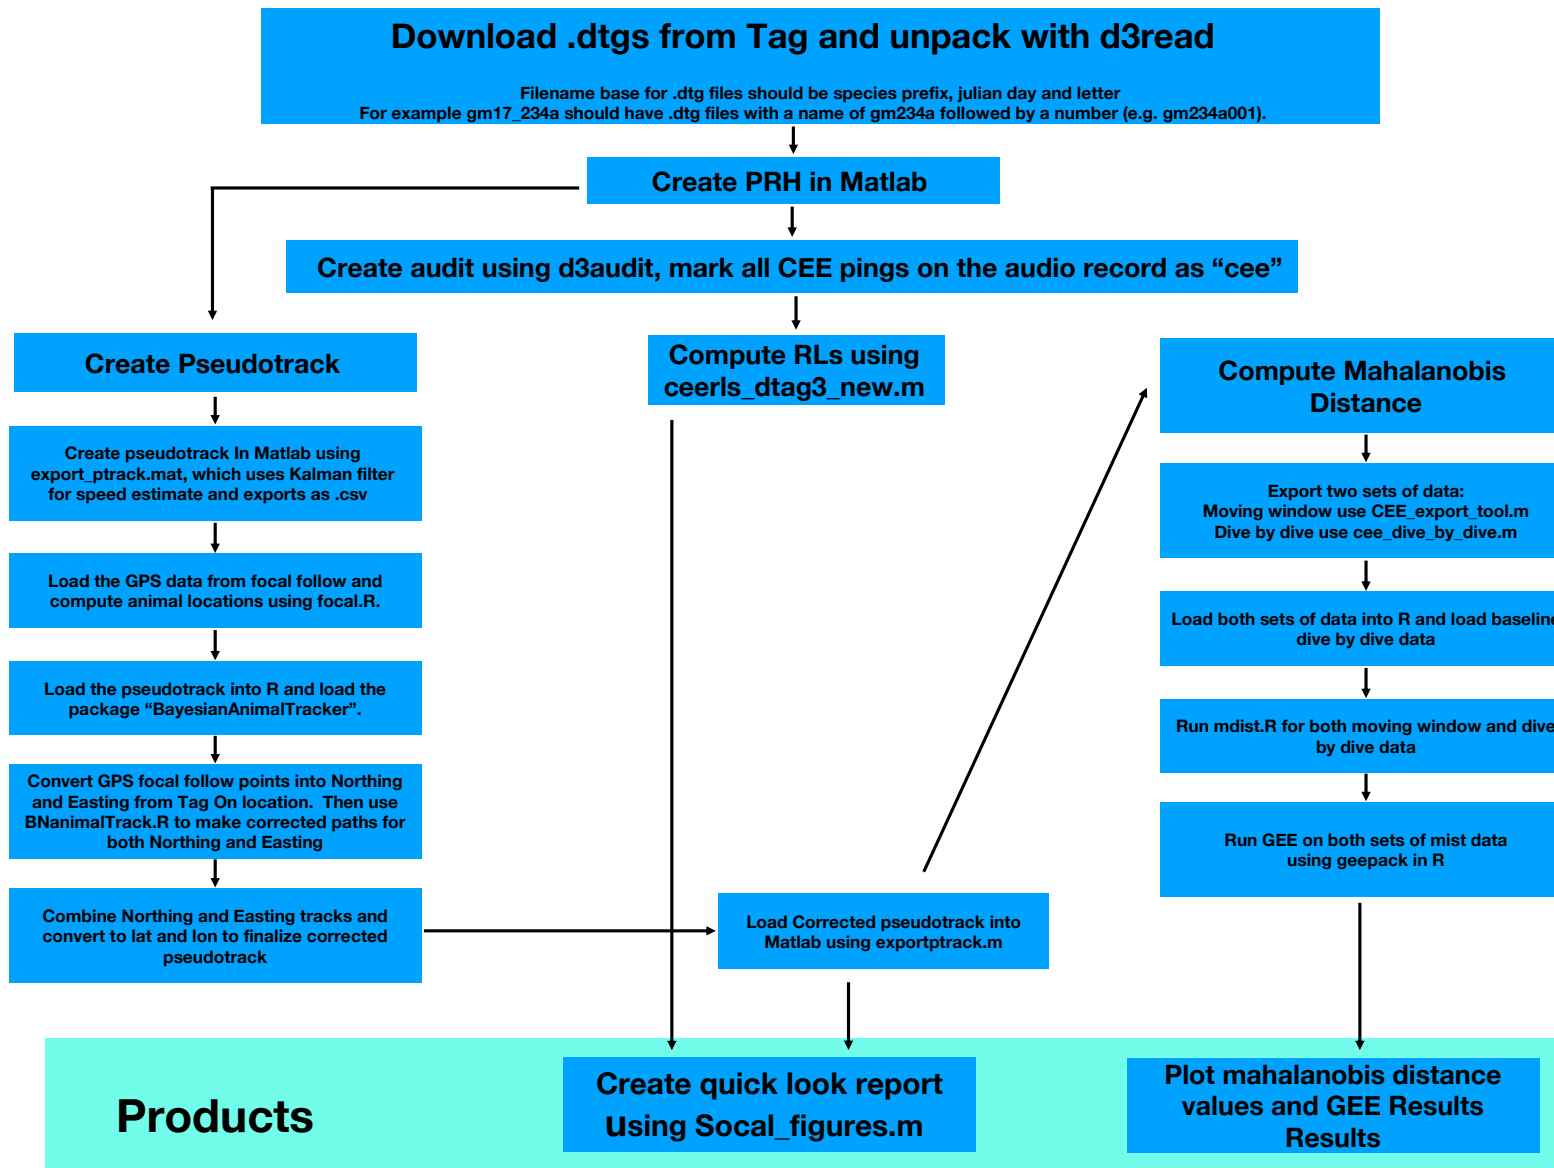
Download .dtgs from Tag and unpack with d3read

Filename base for .dtg files should be species prefix, julian day and letter
For example gm17_234a should have .dtg files with a name of gm234a followed by a number (e.g. gm234a001).

Create PRH in Matlab

Create audit using d3audit, mark all CEE pings on the audio record as “cee”

Create Pseudotrack

Create pseudotrack In Matlab using export_ptrack.mat, which uses Kalman filter for speed estimate and exports as .csv

Load the GPS data from focal follow and compute animal locations using focal.R.

Load the pseudotrack into R and load the package “BayesianAnimalTracker”.

Convert GPS focal follow points into Northing and Easting from Tag On location. Then use BNanimalTrack.R to make corrected paths for both Northing and Easting

Combine Northing and Easting tracks and convert to lat and lon to finalize corrected pseudotrack

Compute RLs using ceerls_dtag3_new.m

Load Corrected pseudotrack into Matlab using exportptrack.m

Compute Mahalanobis Distance

Export two sets of data:
Moving window use CEE_export_tool.m
Dive by dive use cee_dive_by_dive.m

Load both sets of data into R and load baseline dive by dive data

Run mdist.R for both moving window and dive by dive data

Run GEE on both sets of mist data using geepack in R

Products

Create quick look report Using Socal_figures.m

Plot mahalanobis distance values and GEE Results Results